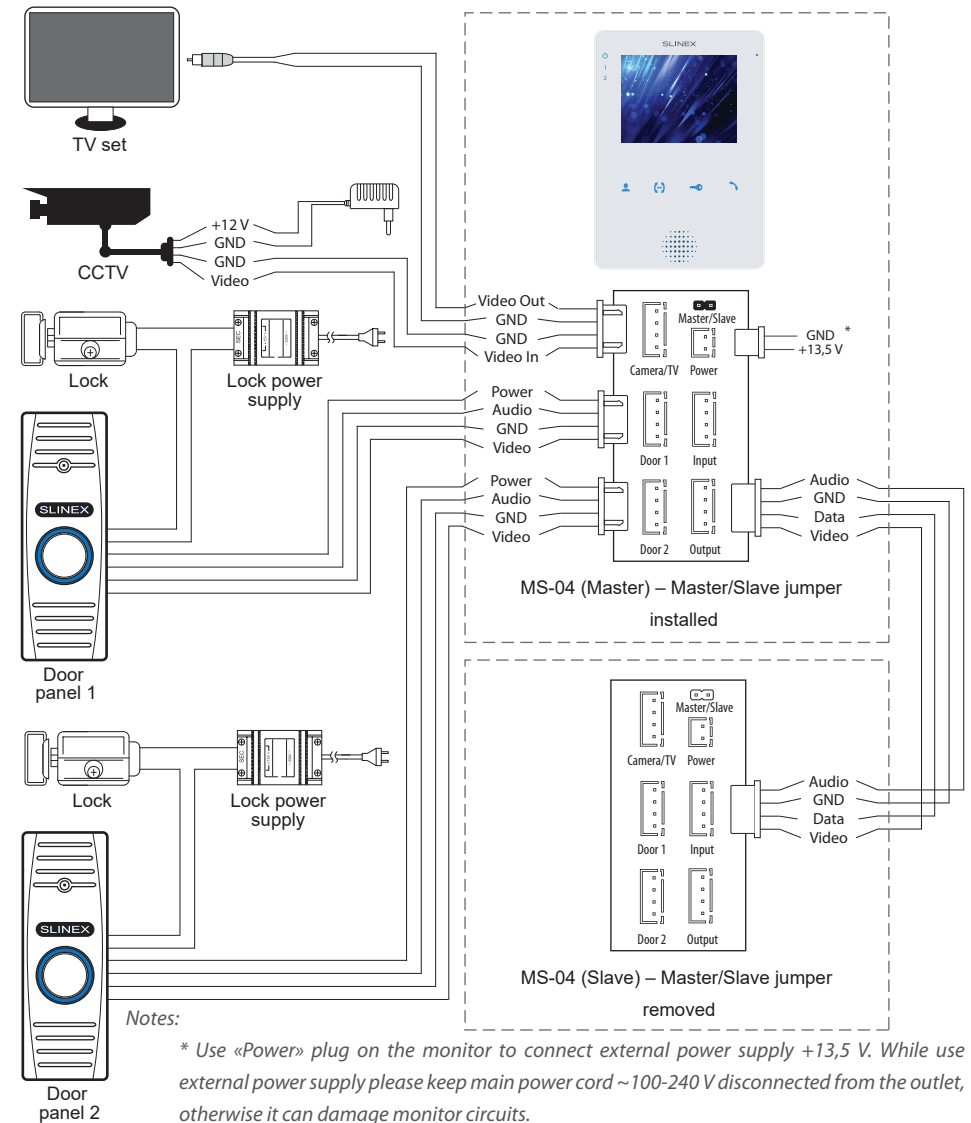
TV set

CCTV

+12 V
GND
GND
Video

SLINEX

Video Out
GND
GND
Video In

Master/Slave

Camera/TV
Power

GND *
+13,5 V

Lock

Lock power supply

Power
Audio
GND
Video

Door 1
Input

Power
Audio
GND
Video

Door 2
Output

Audio
GND
Data
Video

SLINEX

MS-04 (Master) – Master/Slave jumper installed

Door panel 1

Master/Slave

Camera/TV
Power

Lock

Lock power supply

Door 1
Input

Audio
GND
Data
Video

SLINEX

Door 2
Output

MS-04 (Slave) – Master/Slave jumper removed

Notes:

* Use «Power» plug on the monitor to connect external power supply +13,5 V. While use external power supply please keep main power cord ~100-240 V disconnected from the outlet, otherwise it can damage monitor circuits.

Door panel 2